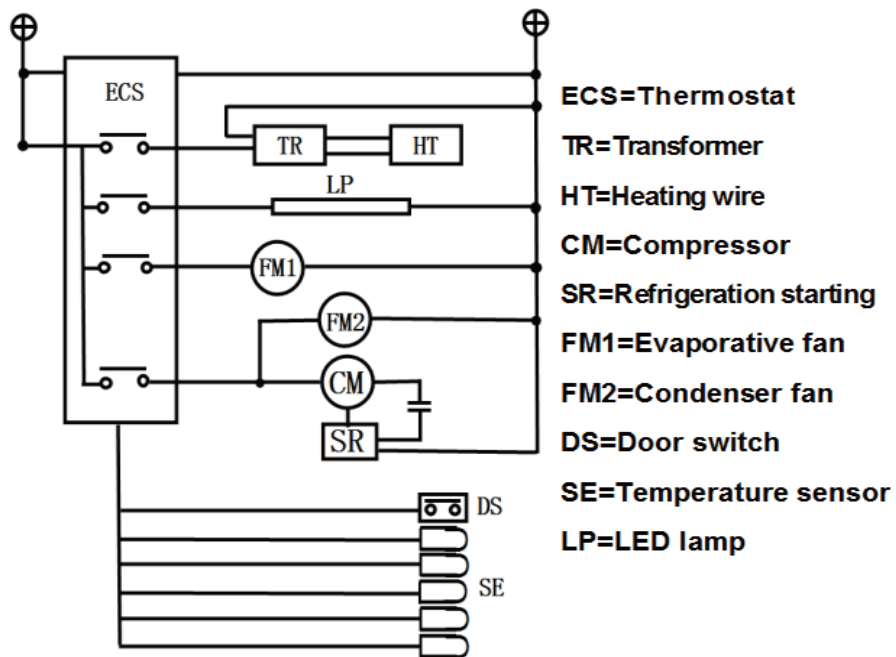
⊕ ⊕

ECS

TR HT

LP

FM1

FM2

CM

SR

DS

SE

ECS=Thermostat

TR=Transformer

HT=Heating wire

CM=Compressor

SR=Refrigeration starting

FM1=Evaporative fan

FM2=Condenser fan

DS=Door switch

SE=Temperature sensor

LP=LED lamp